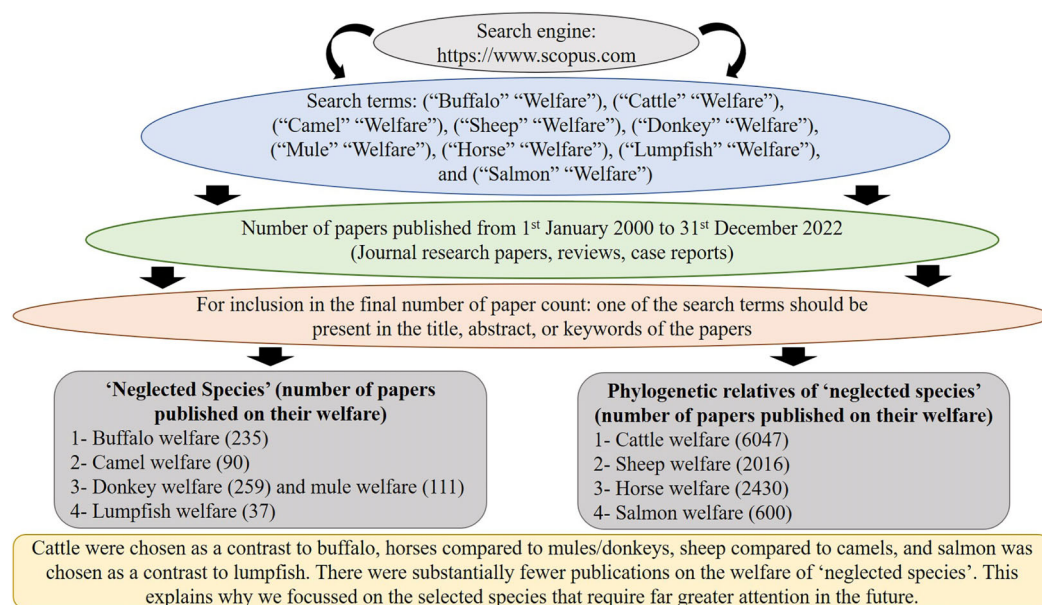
Search engine:
https://www.scopus.com

Search terms: ("Buffalo" "Welfare"), ("Cattle" "Welfare"), ("Camel" "Welfare"), ("Sheep" "Welfare"), ("Donkey" "Welfare"), ("Mule" "Welfare"), ("Horse" "Welfare"), ("Lumpfish" "Welfare"), and ("Salmon" "Welfare")

Number of papers published from 1$^{st}$ January 2000 to 31$^{st}$ December 2022 (Journal research papers, reviews, case reports)

For inclusion in the final number of paper count: one of the search terms should be present in the title, abstract, or keywords of the papers

'Neglected Species' (number of papers published on their welfare)
1- Buffalo welfare (235)
2- Camel welfare (90)
3- Donkey welfare (259) and mule welfare (111)
4- Lumpfish welfare (37)

Phylogenetic relatives of 'neglected species' (number of papers published on their welfare)
1- Cattle welfare (6047)
2- Sheep welfare (2016)
3- Horse welfare (2430)
4- Salmon welfare (600)

Cattle were chosen as a contrast to buffalo, horses compared to mules/donkeys, sheep compared to camels, and salmon was chosen as a contrast to lumpfish. There were substantially fewer publications on the welfare of 'neglected species'. This explains why we focussed on the selected species that require far greater attention in the future.